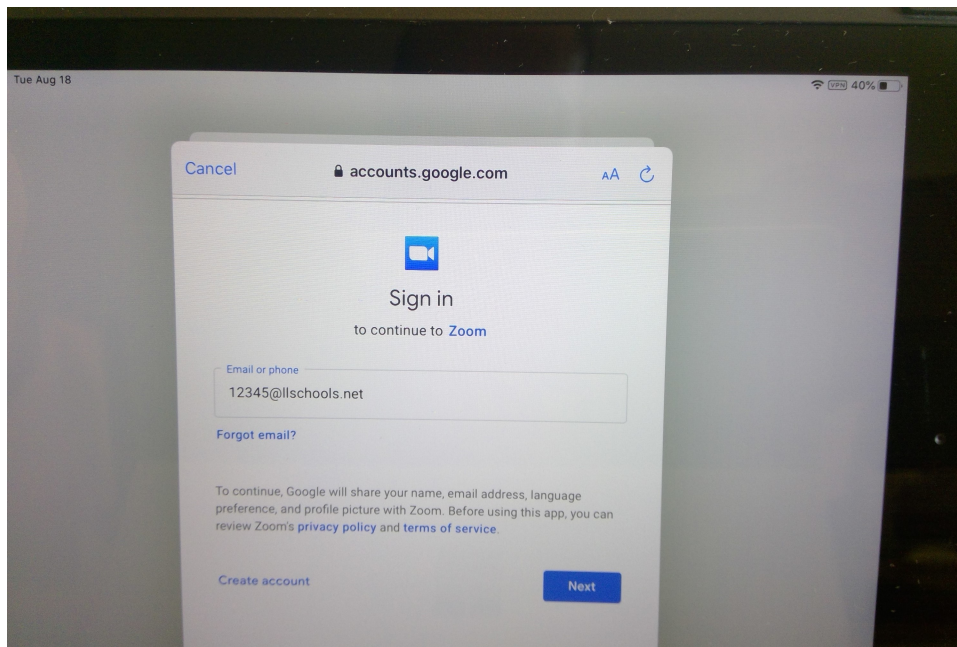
Tue Aug 18

VPN 40%

Cancel accounts.google.com AA

Sign in

to continue to Zoom

Email or phone

12345@llschools.net

Forgot email?

To continue, Google will share your name, email address, language preference, and profile picture with Zoom. Before using this app, you can review Zoom's privacy policy and terms of service.

Create account

Next